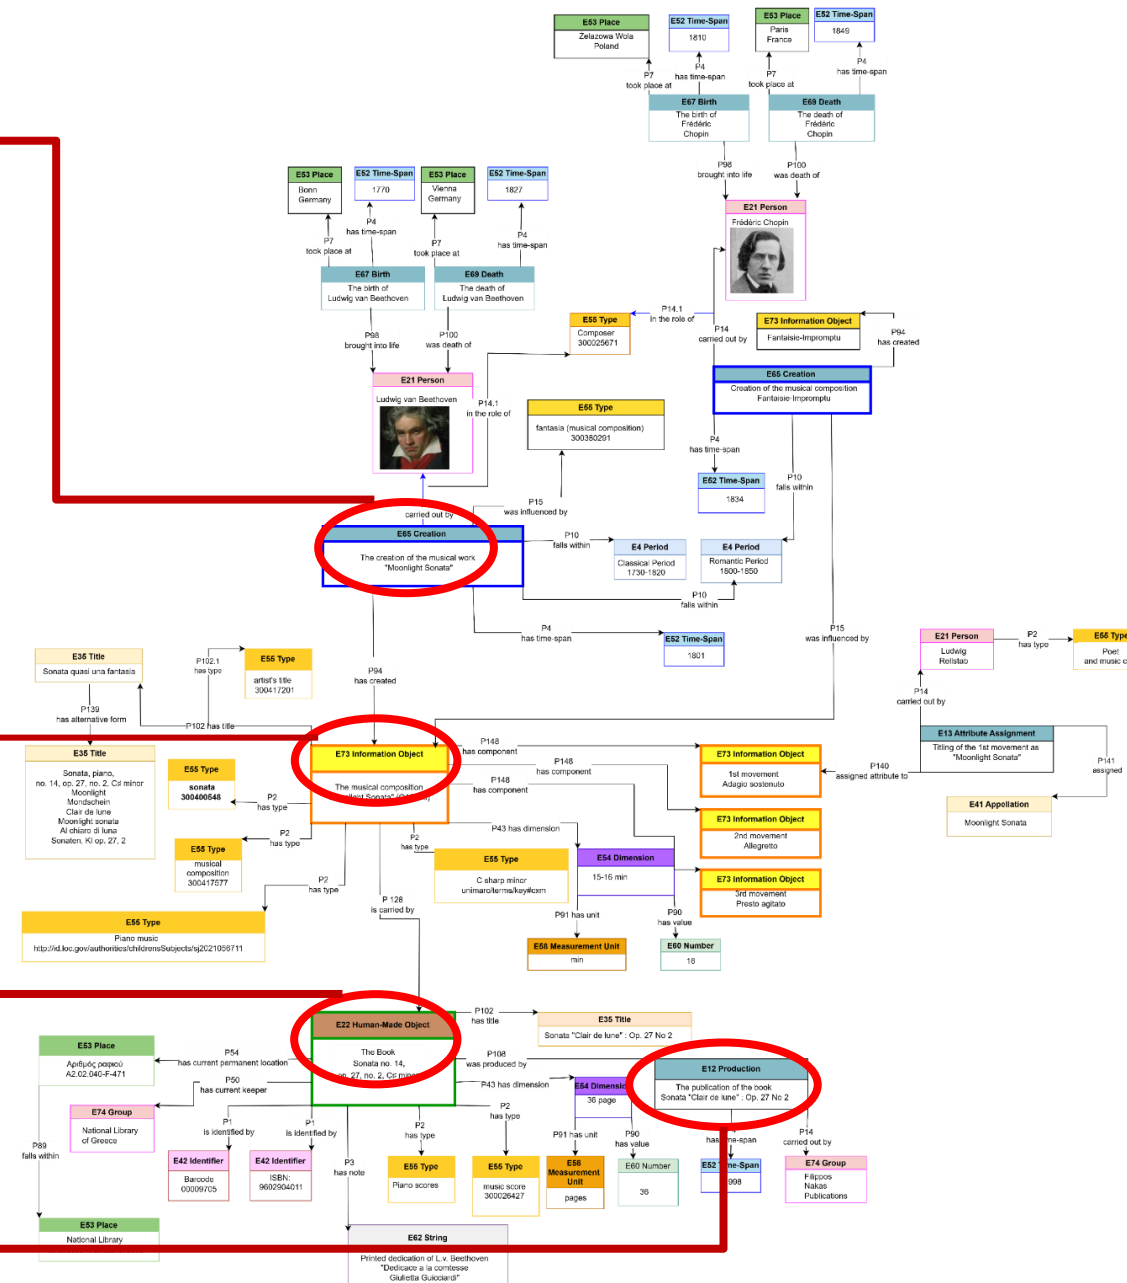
E53 Place
Zelazowa Wola Poland

E52 Time-Span
1810

E53 Place
Paris France

E52 Time-Span
1849

P7
took place at

P4
has time-span

P7
took place at

P4
has time-span

E67 Birth
The birth of Frédéric Chopin

E69 Death
The death of Frédéric Chopin

P98
brought into life

P100
was death of

E21 Person
Frédéric Chopin

E53 Place
Bonn Germany

E52 Time-Span
1770

E53 Place
Vienna Germany

E52 Time-Span
1827

P4
has time-span

P7
took place at

P4
has time-span

P7
took place at

E67 Birth
The birth of Ludwig van Beethoven

E69 Death
The death of Ludwig van Beethoven

P14.1
in the role of

E55 Type
Composer 300025671

E73 Information Object
Fantaisie-Impromptu

P14
carried out by

P94
has created

P98
brought into life

P100
was death of

E65 Creation
Creation of the musical composition Fantaisie-Impromptu

E21 Person
Ludwig van Beethoven

P14.1
in the role of

E55 Type
fantasia (musical composition) 300380291

P4
has time-span

E52 Time-Span
1834

P10
falls within

carried out by

P15
was influenced by

E65 Creation
The creation of the musical work "Moonlight Sonata"

P10
falls within

E4 Period
Classical Period 1730-1820

E4 Period
Romantic Period 1800-1850

P10
falls within

P4
has time-span

E52 Time-Span
1801

P15
was influenced by

E21 Person
Ludwig Rellstab

P2
has type

E55 Type
Poet and music c

E35 Title
Sonata quasi una fantasia

P102.1
has type

E55 Type
artist's title 300417201

P94
has created

P14
carried out by

P139
has alternative form

P102 has title

E13 Attribute Assignment
Titling of the 1st movement as "Moonlight Sonata"

E35 Title
Sonata, piano, no. 14, op. 27, no. 2, C♯ minor Moonlight Mondschein Clair de lune Moonlight sonata Al chiaro di luna Sonaten, Kl op. 27, 2

E55 Type
sonata 300400548

P148
has component

E73 Information Object
The musical composition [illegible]

P148
has component

P148
has component

E73 Information Object
1st movement Adagio sostenuto

P140
assigned attribute to

P141
assigned

E41 Appellation
Moonlight Sonata

P2
has type

P2
has type

E55 Type
musical composition 300417577

E73 Information Object
2nd movement Allegretto

P43 has dimension

P2
has type

E55 Type
C sharp minor unimaro/terms/key#csm

E54 Dimension
15-16 min

E73 Information Object
3rd movement Presto agitato

P2
has type

P 128
is carried by

P91 has unit

P90
has value

E55 Type
Piano music
http://id.loc.gov/authorities/childrensSubjects/sj2021056711

E58 Measurement Unit
min

E60 Number
16

P102
has title

E35 Title
Sonata "Clair de lune" : Op. 27 No 2

E22 Human-Made Object
The Book Sonata no. 14, op. 27, no. 2, C♯ minor

E53 Place
Αριθμός ραφιού A2.02.040-F-471

P54
has current permanent location

P108
was produced by

E12 Production
The publication of the book Sonata "Clair de lune" : Op. 27 No 2

P50
has current keeper

P43 has dimension

E54 Dimensio
36 page

E74 Group
National Library of Greece

P1
is identified by

P1
is identified by

P2
has type

P2
has type

P91 has unit

P90
has value

has time-span

P14
carried out by

P89
falls within

E42 Identifier
Barcode 00009705

E42 Identifier
ISBN: 9602904011

P3
has note

E55 Type
Piano scores

E55 Type
music score 300026427

E58 Measurement Unit
pages

E60 Number
36

E52 Time-Span
998

E74 Group
Filippos Nakas Publications

E53 Place
National Library

E62 String
Printed dedication of L.v. Beethoven "Dedicace a la comtesse Giulietta Guicciardi"